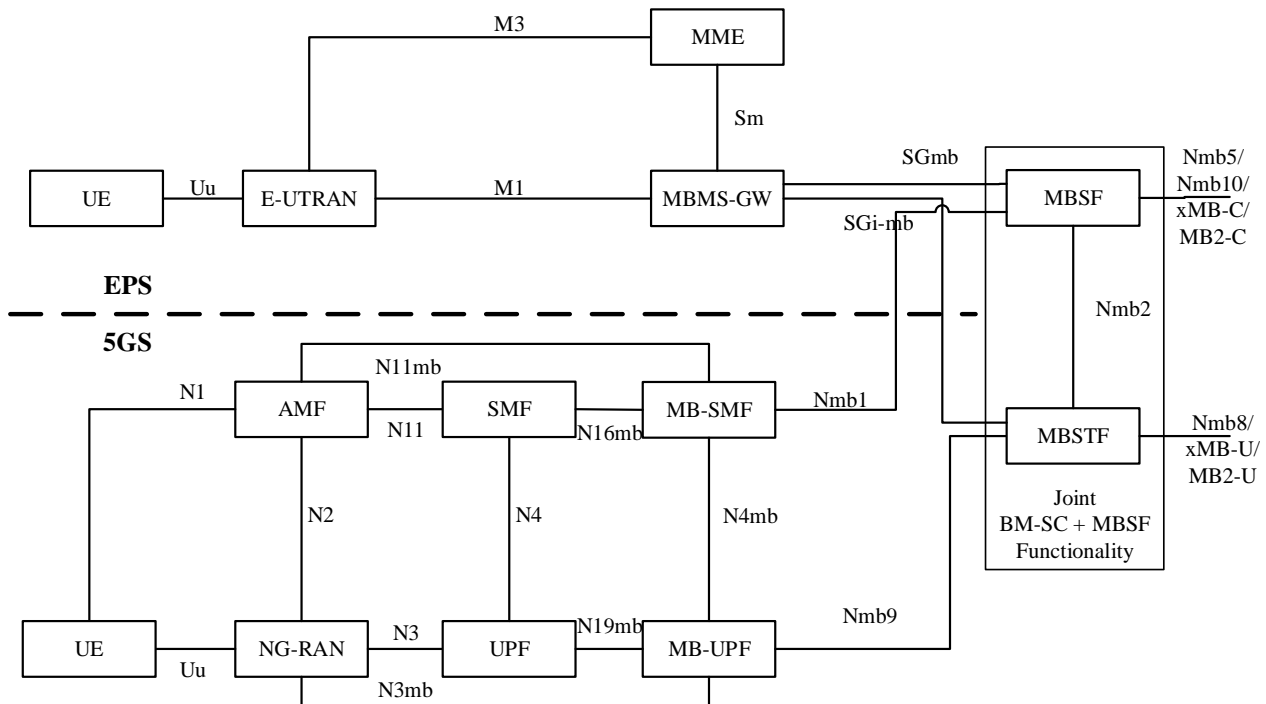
M3
MME
Sm
SGmb
Nmb5/ Nmb10/ xMB-C/ MB2-C
UE
Uu
E-UTRAN
M1
MBMS-GW
MBSF
SGi-mb
EPS
Nmb2
5GS
N11mb
N1
AMF
N11
SMF
N16mb
MB-SMF
Nmb1
MBSTF
Nmb8/ xMB-U/ MB2-U
N2
N4
N4mb
Joint BM-SC + MBSF Functionality
Nmb9
UE
Uu
NG-RAN
N3
UPF
N19mb
MB-UPF
N3mb